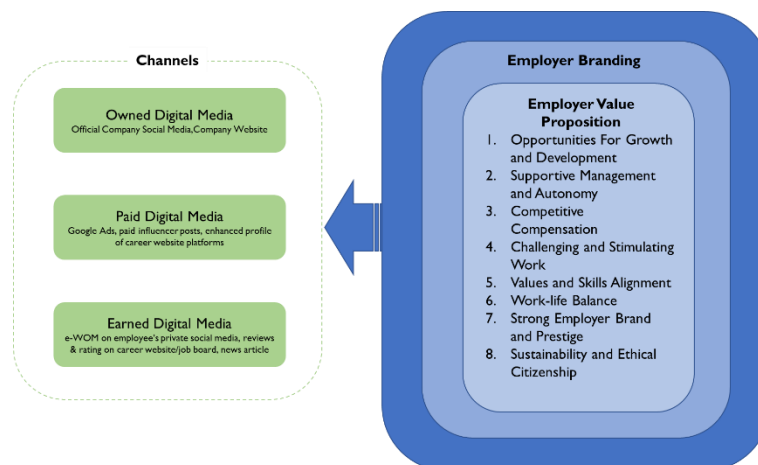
Channels

Owned Digital Media
Official Company Social Media,Company Website

Paid Digital Media
Google Ads, paid influencer posts, enhanced profile of career website platforms

Earned Digital Media
e-WOM on employee's private social media, reviews & rating on career website/job board, news article

Employer Branding

Employer Value Proposition

1. Opportunities For Growth and Development
2. Supportive Management and Autonomy
3. Competitive Compensation
4. Challenging and Stimulating Work
5. Values and Skills Alignment
6. Work-life Balance
7. Strong Employer Brand and Prestige
8. Sustainability and Ethical Citizenship